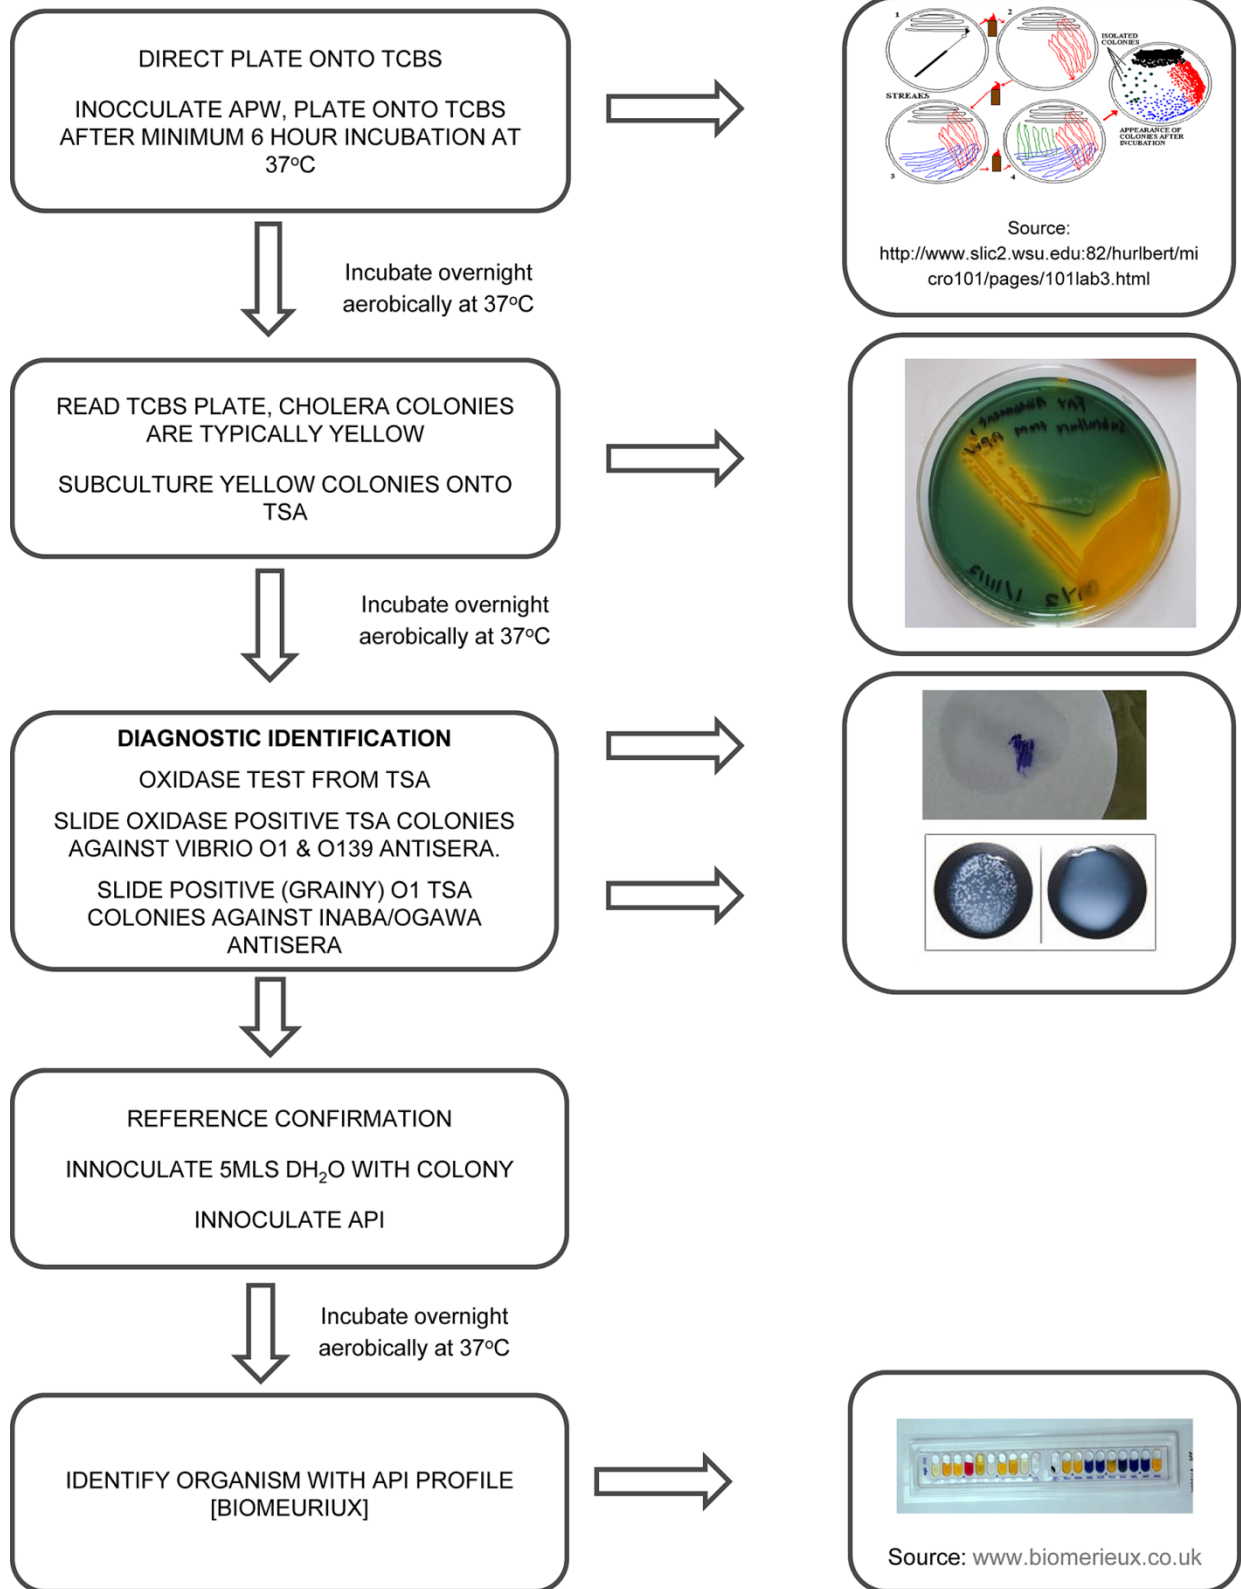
DIRECT PLATE ONTO TCBS

INOCCULATE APW, PLATE ONTO TCBS AFTER MINIMUM 6 HOUR INCUBATION AT 37$^o$C

1 2 STREAKS 3 4 ISOLATED COLONIES APPEARANCE OF COLONIES AFTER INCUBATION

Source: http://www.slic2.wsu.edu:82/hurlbert/micro101/pages/101lab3.html

Incubate overnight aerobically at 37$^o$C

READ TCBS PLATE, CHOLERA COLONIES ARE TYPICALLY YELLOW

SUBCULTURE YELLOW COLONIES ONTO TSA

Incubate overnight aerobically at 37$^o$C

**DIAGNOSTIC IDENTIFICATION**

OXIDASE TEST FROM TSA

SLIDE OXIDASE POSITIVE TSA COLONIES AGAINST VIBRIO O1 & O139 ANTISERA.

SLIDE POSITIVE (GRAINY) O1 TSA COLONIES AGAINST INABA/OGAWA ANTISERA

REFERENCE CONFIRMATION

INNOCULATE 5MLS DH$_2$O WITH COLONY

INNOCULATE API

Incubate overnight aerobically at 37$^o$C

IDENTIFY ORGANISM WITH API PROFILE [BIOMEURIUX]

Source: www.biomerieux.co.uk